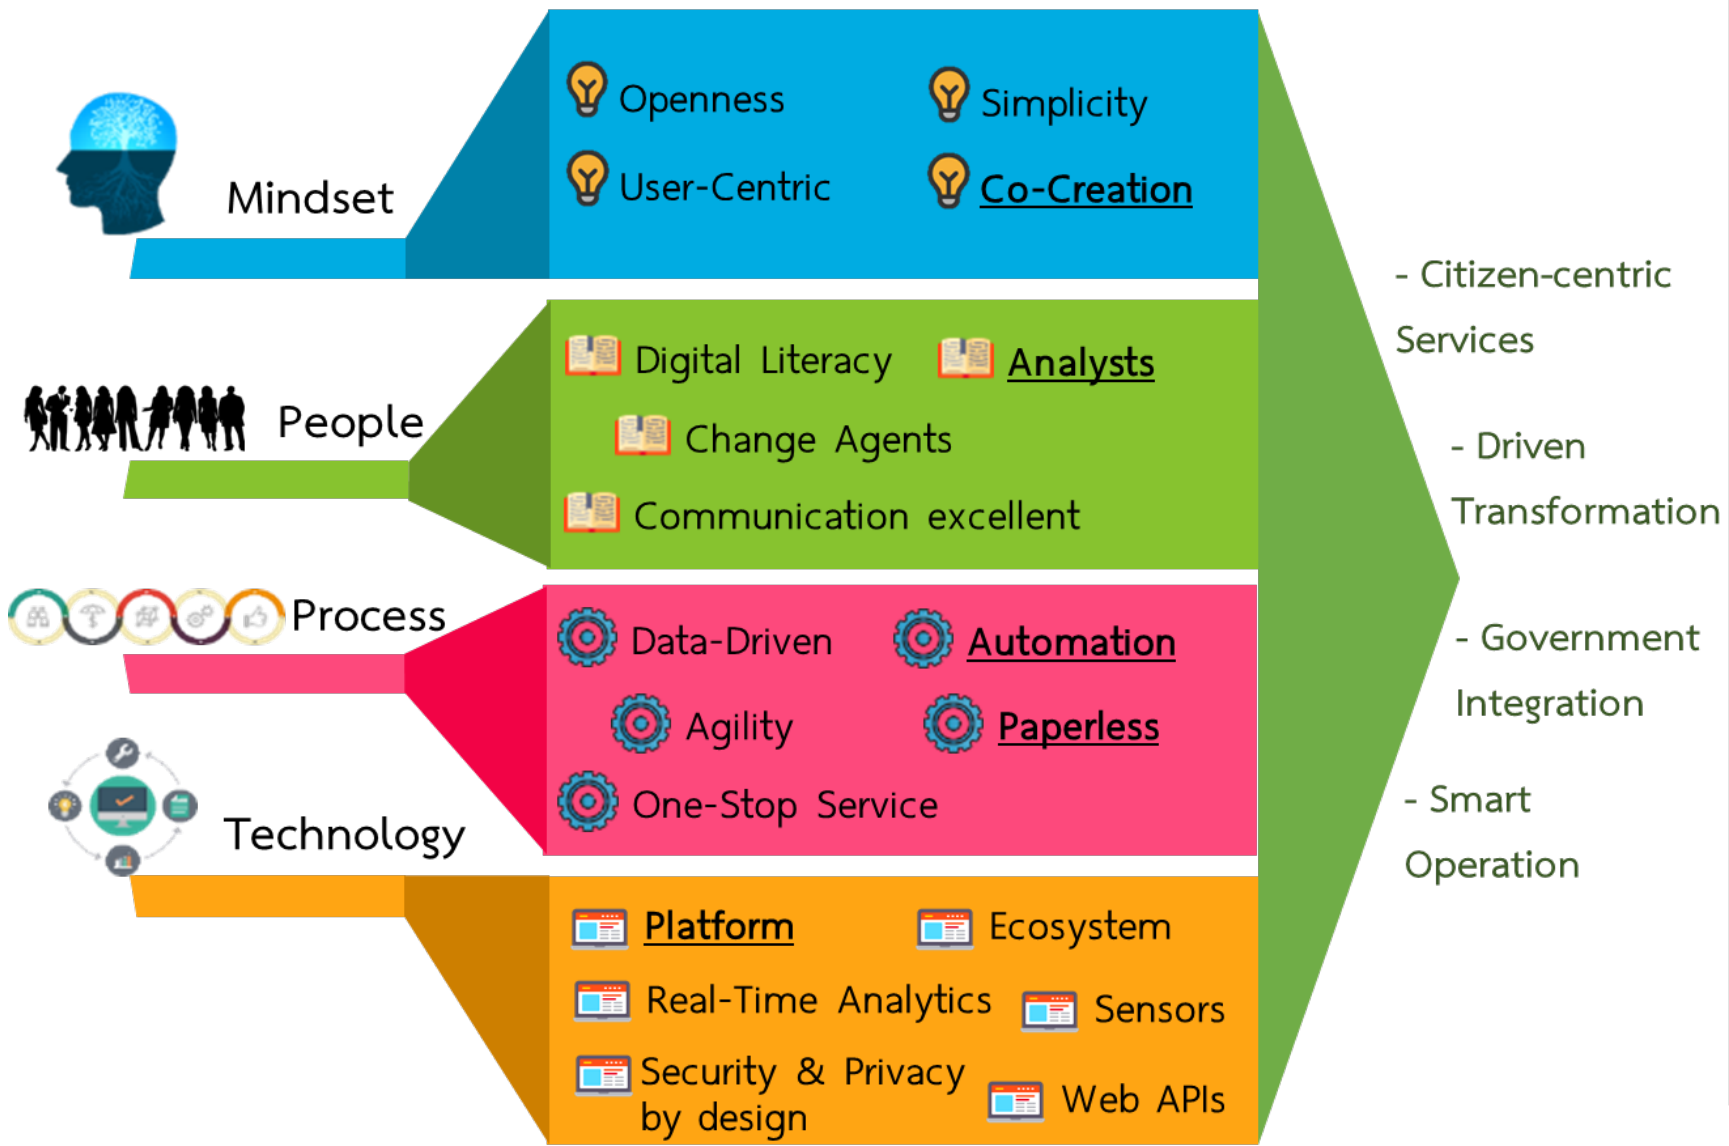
Mindset

Openness
Simplicity
User-Centric
Co-Creation

People

Digital Literacy
Analysts
Change Agents
Communication excellent

Process

Data-Driven
Automation
Agility
Paperless
One-Stop Service

Technology

Platform
Ecosystem
Real-Time Analytics
Sensors
Security & Privacy by design
Web APIs

- Citizen-centric Services

- Driven Transformation

- Government Integration

- Smart Operation